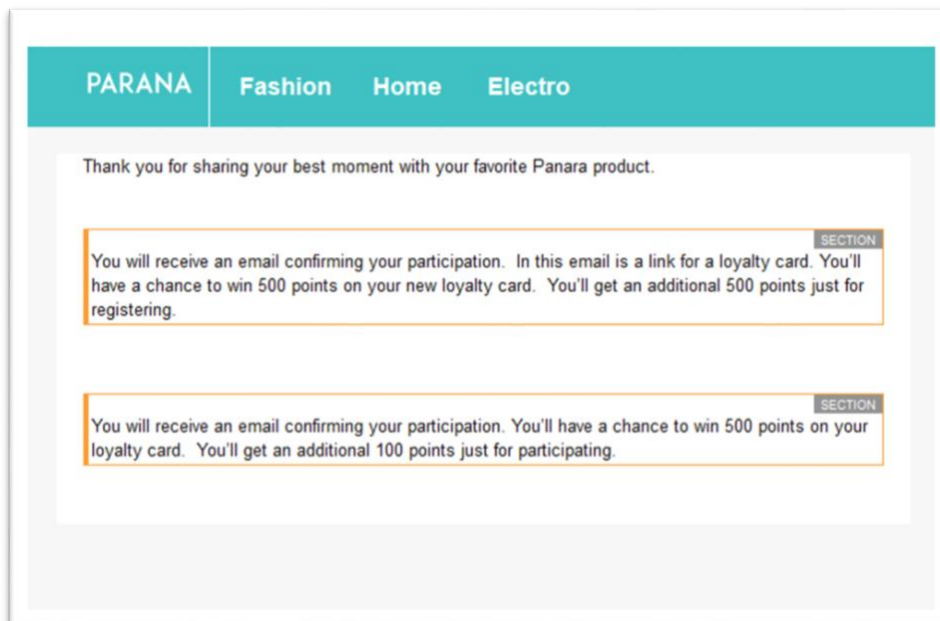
PARANA Fashion Home Electro

Thank you for sharing your best moment with your favorite Panara product.

SECTION

You will receive an email confirming your participation. In this email is a link for a loyalty card. You'll have a chance to win 500 points on your new loyalty card. You'll get an additional 500 points just for registering.

SECTION

You will receive an email confirming your participation. You'll have a chance to win 500 points on your loyalty card. You'll get an additional 100 points just for participating.